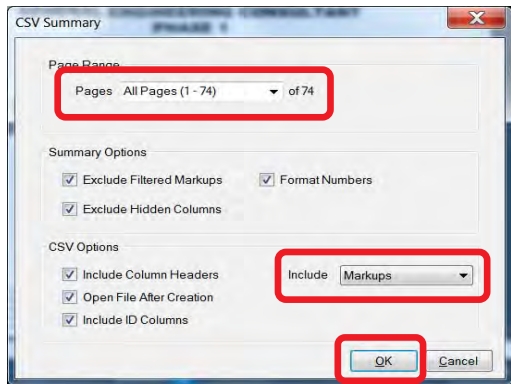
CSV Summary

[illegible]

Page Range

Pages All Pages (1 - 74) of 74

Summary Options

Exclude Filtered Markups

Format Numbers

Exclude Hidden Columns

CSV Options

Include Column Headers

Include Markups

Open File After Creation

Include ID Columns

OK

Cancel